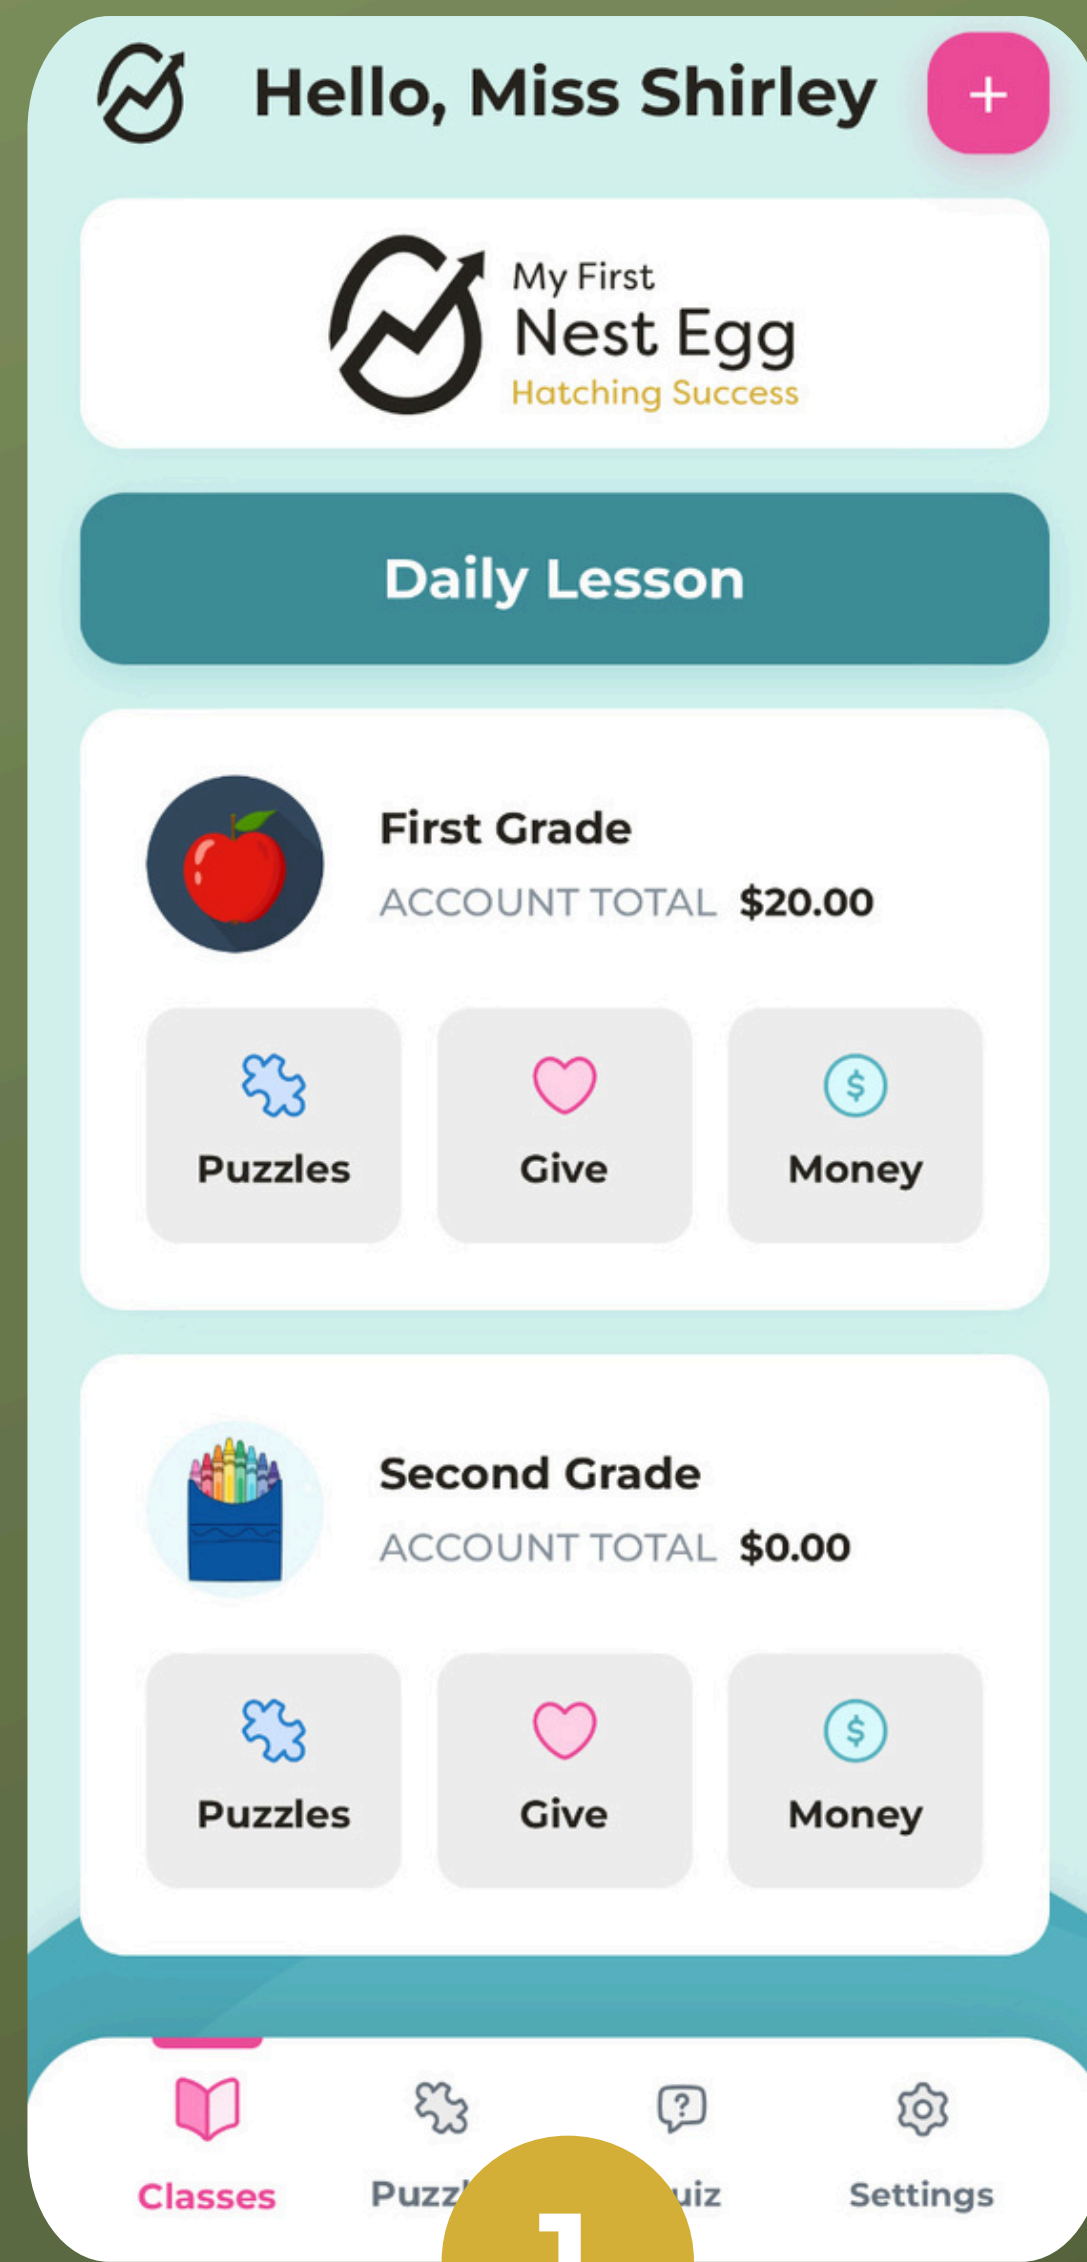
Hello, Miss Shirley

+

My First
Nest Egg
Hatching Success

Daily Lesson

First Grade
ACCOUNT TOTAL $20.00

Puzzles
Give
$
Money

Second Grade
ACCOUNT TOTAL $0.00

Puzzles
Give
$
Money

Classes
Puzz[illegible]
?
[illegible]uiz
Settings

1